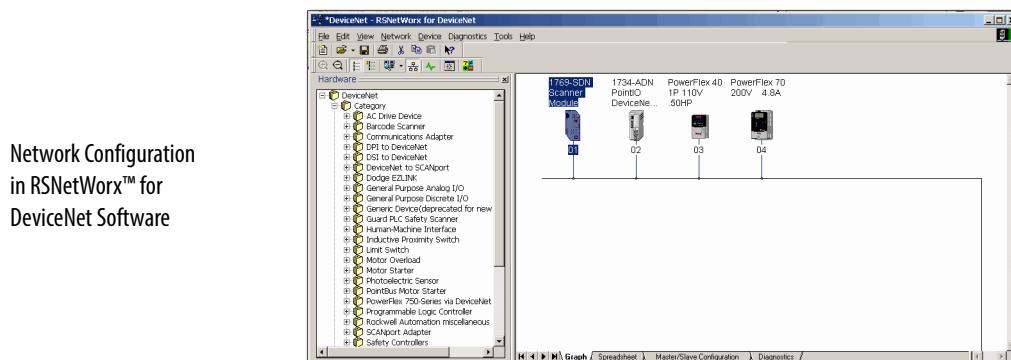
Network Configuration in RSNetWorx™ for DeviceNet Software

*DeviceNet - RSNetWorx for DeviceNet

File Edit View Network Device Diagnostics Tools Help

Hardware

DeviceNet
Category
AC Drive Device
Barcode Scanner
Communications Adapter
DPI to DeviceNet
DSI to DeviceNet
DeviceNet to SCANport
Dodge EZLINK
General Purpose Analog I/O
General Purpose Discrete I/O
Generic Device(deprecated for new
Guard PLC Safety Scanner
Human-Machine Interface
Inductive Proximity Switch
Limit Switch
Motor Overload
Motor Starter
Photoelectric Sensor
PointBus Motor Starter
PowerFlex 750-Series via DeviceNet
Programmable Logic Controller
Rockwell Automation miscellaneous
SCANport Adapter
Safety Controllers

1769-SDN Scanner Module
01

1734-ADN PointIO DeviceNe...
02

PowerFlex 40 1P 110V .50HP
03

PowerFlex 70 200V 4.8A
04

Graph | Spreadsheet | Master/Slave Configuration | Diagnostics